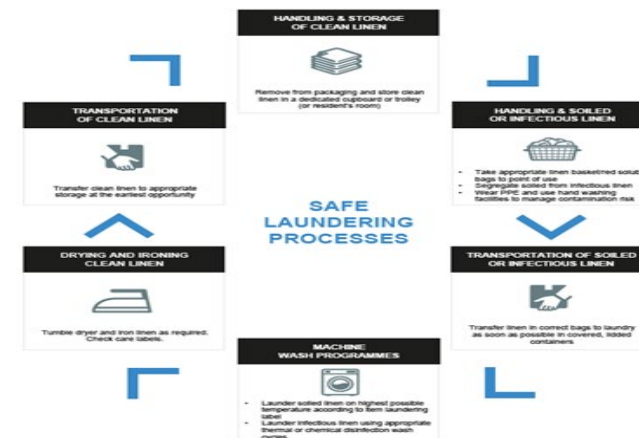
HANDLING & STORAGE OF CLEAN LINEN

Remove from packaging and store clean linen in a dedicated cupboard or trolley (or resident's room)

HANDLING & SOILED OR INFECTIOUS LINEN

- Take appropriate linen basket/red soluble bags to point of use
- Segregate soiled from infectious linen
- Wear PPE and use hand washing facilities to manage contamination risk

TRANSPORTATION OF SOILED OR INFECTIOUS LINEN

Transfer linen in correct bags to laundry as soon as possible in covered, lidded containers

MACHINE WASH PROGRAMMES

- Launder soiled linen on highest possible temperature according to item laundering label
- Launder infectious linen using appropriate thermal or chemical disinfection wash cycles

DRYING AND IRONING CLEAN LINEN

Tumble dryer and iron linen as required. Check care labels.

TRANSPORTATION OF CLEAN LINEN

Transfer clean linen to appropriate storage at the earliest opportunity

SAFE LAUNDERING PROCESSES